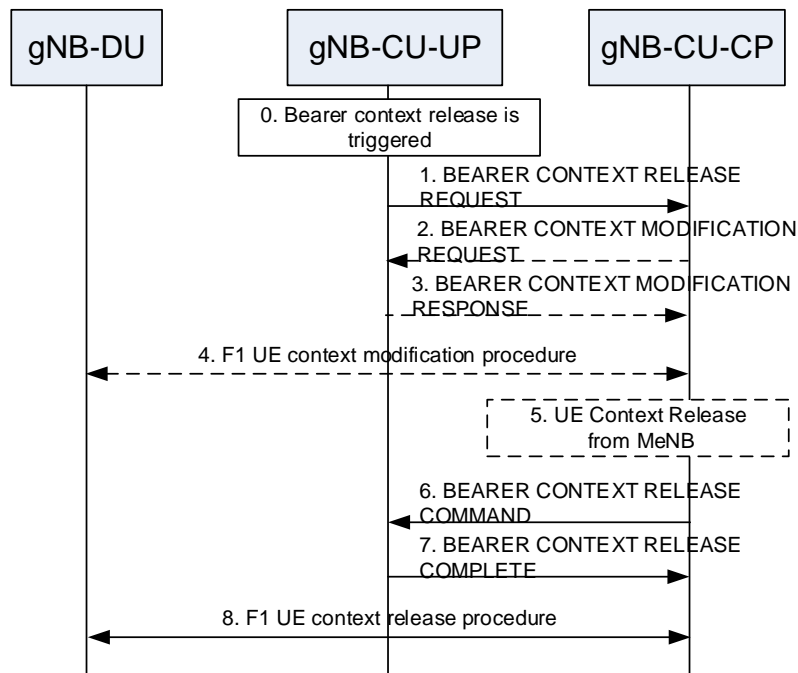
gNB-DU

gNB-CU-UP

gNB-CU-CP

0. Bearer context release is triggered

1. BEARER CONTEXT RELEASE REQUEST

2. BEARER CONTEXT MODIFICATION REQUEST

3. BEARER CONTEXT MODIFICATION RESPONSE

4. F1 UE context modification procedure

5. UE Context Release from MeNB

6. BEARER CONTEXT RELEASE COMMAND

7. BEARER CONTEXT RELEASE COMPLETE

8. F1 UE context release procedure